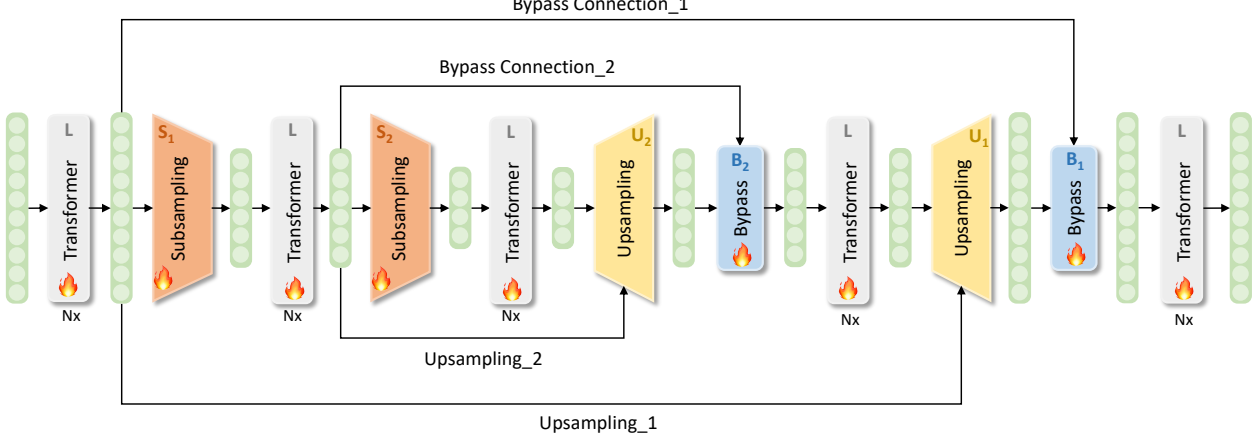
Bypass Connection_1

Bypass Connection_2

L
Transformer
Nx

$S_1$
Subsampling

L
Transformer
Nx

$S_2$
Subsampling

L
Transformer
Nx

$U_2$
Upsampling

$B_2$
Bypass

L
Transformer
Nx

$U_1$
Upsampling

$B_1$
Bypass

L
Transformer
Nx

Upsampling_2

Upsampling_1